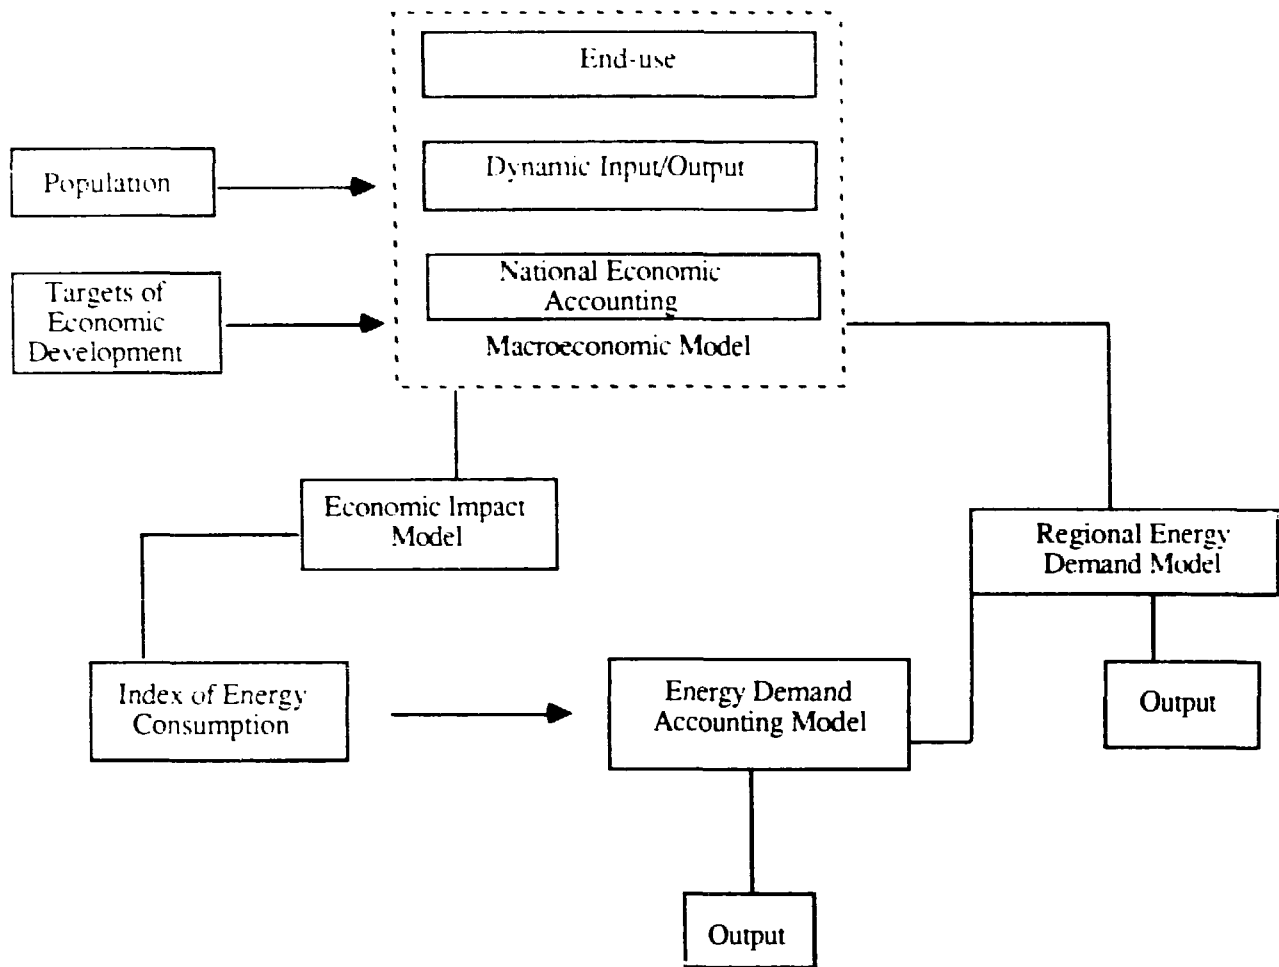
End-use

Dynamic Input/Output

National Economic Accounting

Macroeconomic Model

Population

Targets of Economic Development

Economic Impact Model

Regional Energy Demand Model

Index of Energy Consumption

Energy Demand Accounting Model

Output

Output